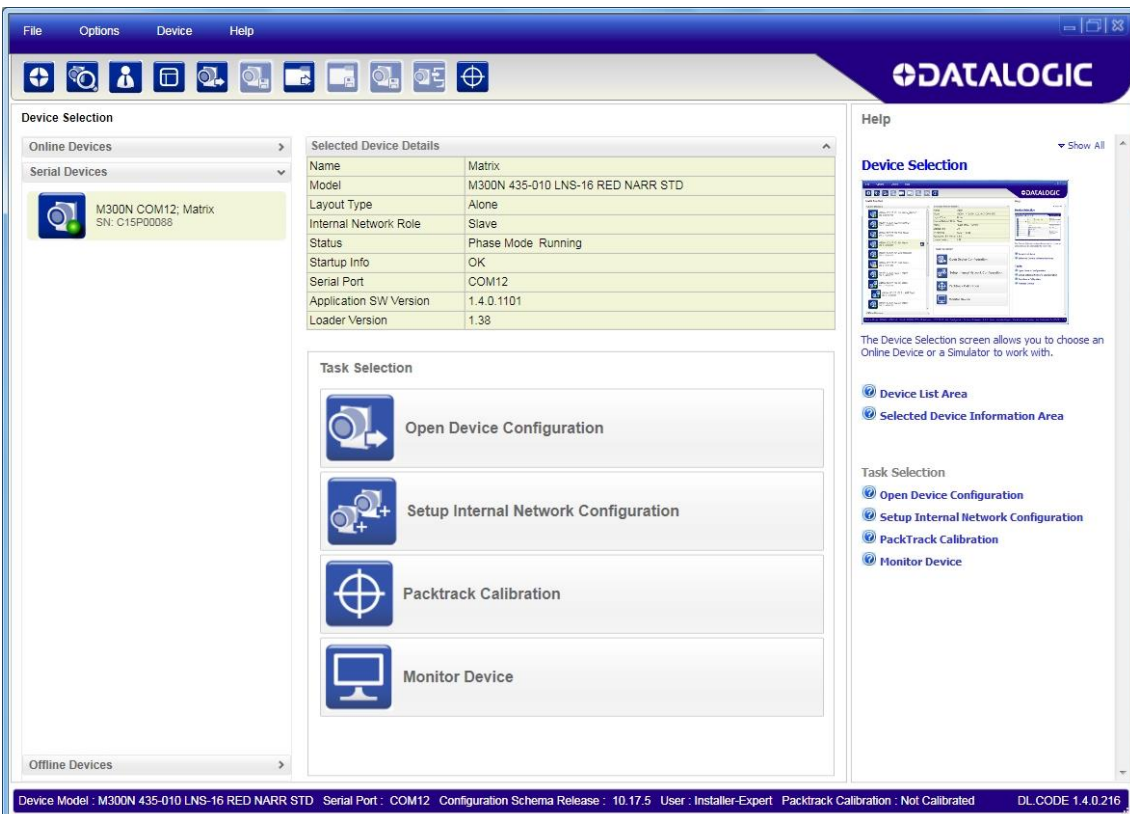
File Options Device Help

DATALOGIC

Device Selection

Online Devices >

Serial Devices

M300N COM12; Matrix
SN: C15P00088

Offline Devices >

Selected Device Details

| Name | Matrix |
|---|---|
| Model | M300N 435-010 LNS-16 RED NARR STD |
| Layout Type | Alone |
| Internal Network Role | Slave |
| Status | Phase Mode Running |
| Startup Info | OK |
| Serial Port | COM12 |
| Application SW Version | 1.4.0.1101 |
| Loader Version | 1.38 |

Task Selection

Open Device Configuration

Setup Internal Network Configuration

Packtrack Calibration

Monitor Device

Help

Show All

Device Selection

The Device Selection screen allows you to choose an Online Device or a Simulator to work with.

Device List Area
Selected Device Information Area

Task Selection
Open Device Configuration
Setup Internal Network Configuration
PackTrack Calibration
Monitor Device

Device Model : M300N 435-010 LNS-16 RED NARR STD Serial Port : COM12 Configuration Schema Release : 10.17.5 User : Installer-Expert Packtrack Calibration : Not Calibrated DL.CODE 1.4.0.216